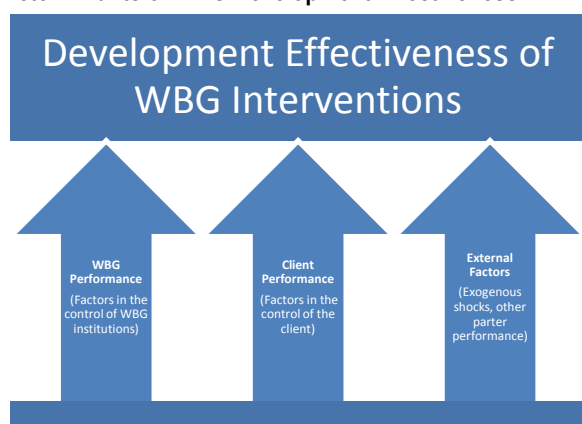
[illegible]

Development Effectiveness of WBG Interventions

WBG Performance

(Factors in the control of WBG institutions)

Client Performance

(Factors in the control of the client)

External Factors

(Exogenous shocks, other parter performance)